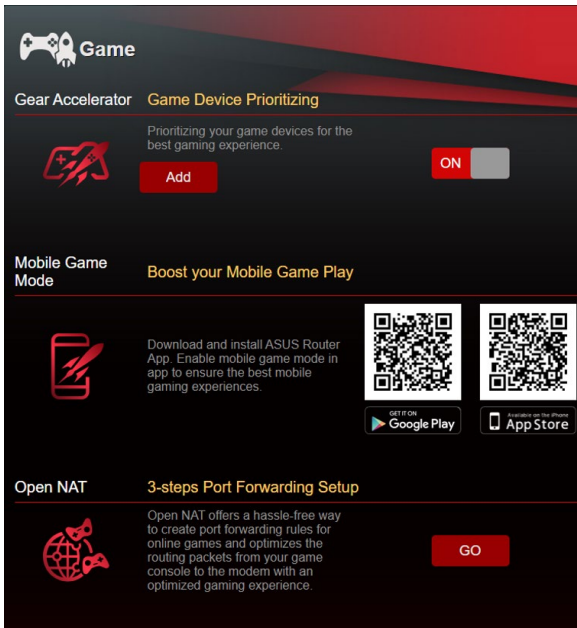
Game

Gear Accelerator

Game Device Prioritizing

Prioritizing your game devices for the best gaming experience.

Add

ON

Mobile Game Mode

Boost your Mobile Game Play

Download and install ASUS Router App. Enable mobile game mode in app to ensure the best mobile gaming experiences.

GET IT ON Google Play

Available on the iPhone App Store

Open NAT

3-steps Port Forwarding Setup

Open NAT offers a hassle-free way to create port forwarding rules for online games and optimizes the routing packets from your game console to the modem with an optimized gaming experience.

GO